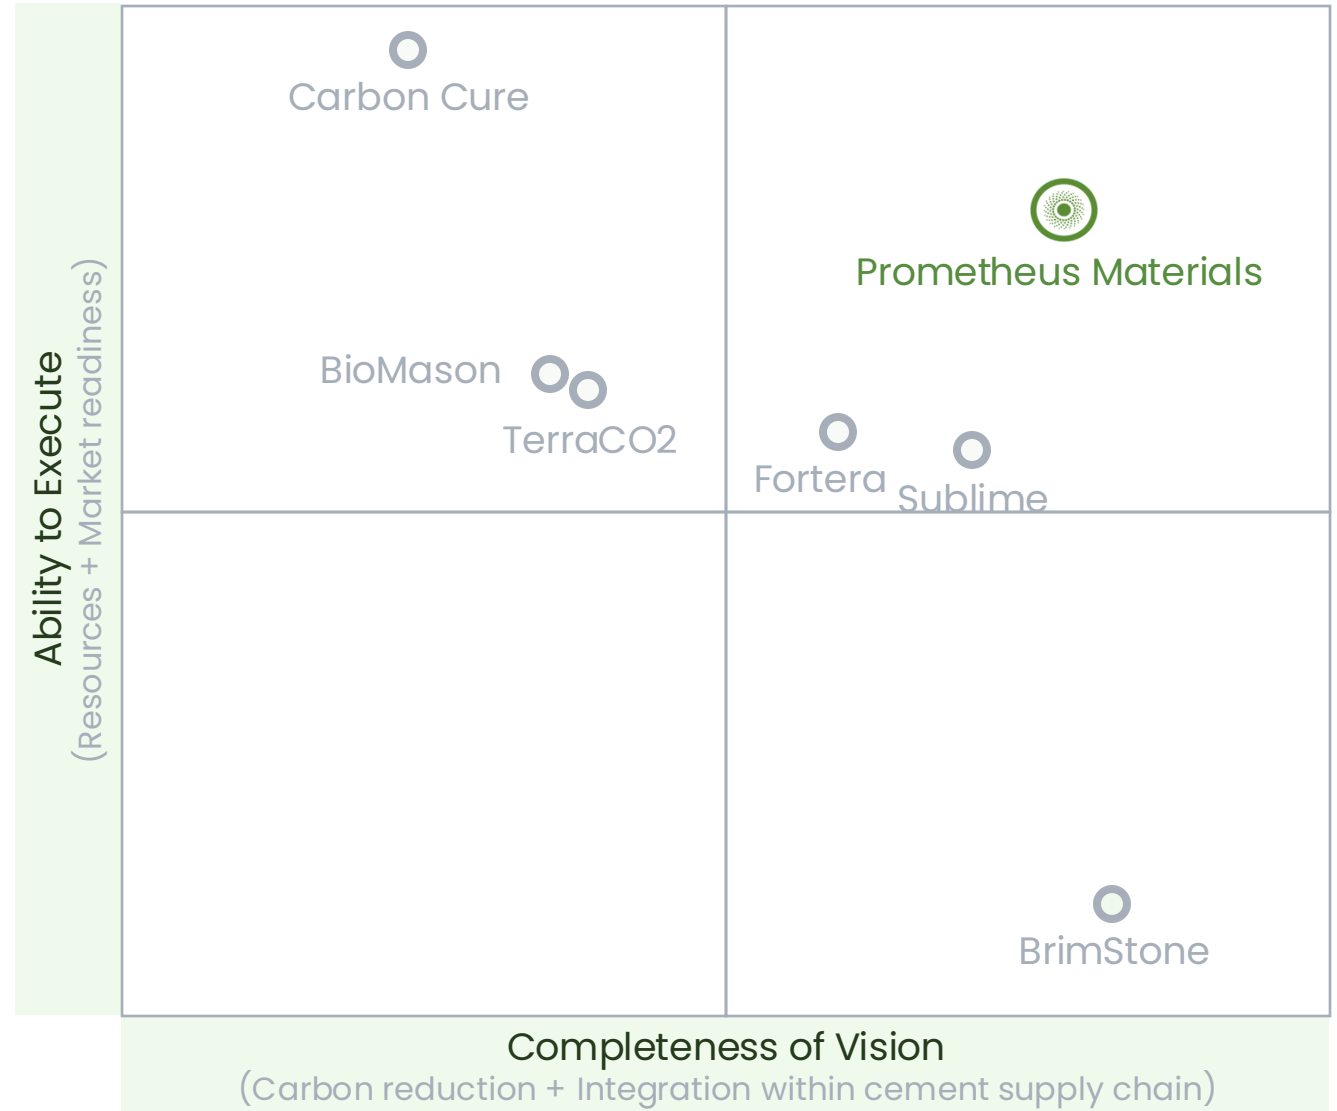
Ability to Execute
(Resources + Market readiness)

Carbon Cure

Prometheus Materials

BioMason

TerraCO2

Fortera

Sublime

BrimStone

Completeness of Vision
(Carbon reduction + Integration within cement supply chain)